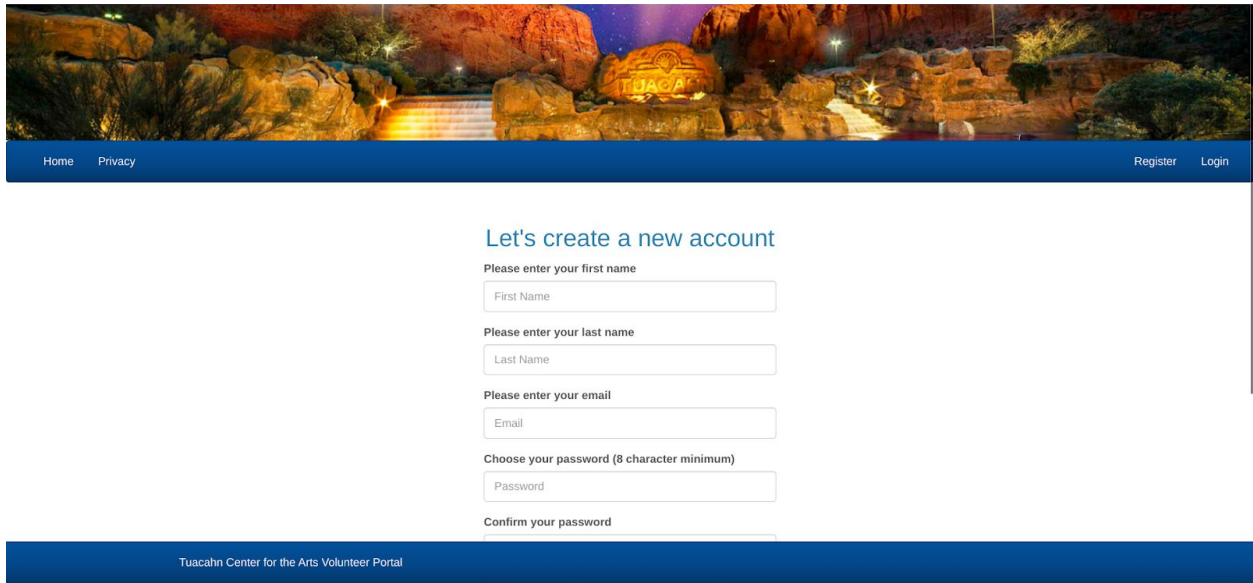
TUACAHN

Home Privacy

Register Login

Let's create a new account

Please enter your first name

First Name

Please enter your last name

Last Name

Please enter your email

Email

Choose your password (8 character minimum)

Password

Confirm your password

Tuacahn Center for the Arts Volunteer Portal